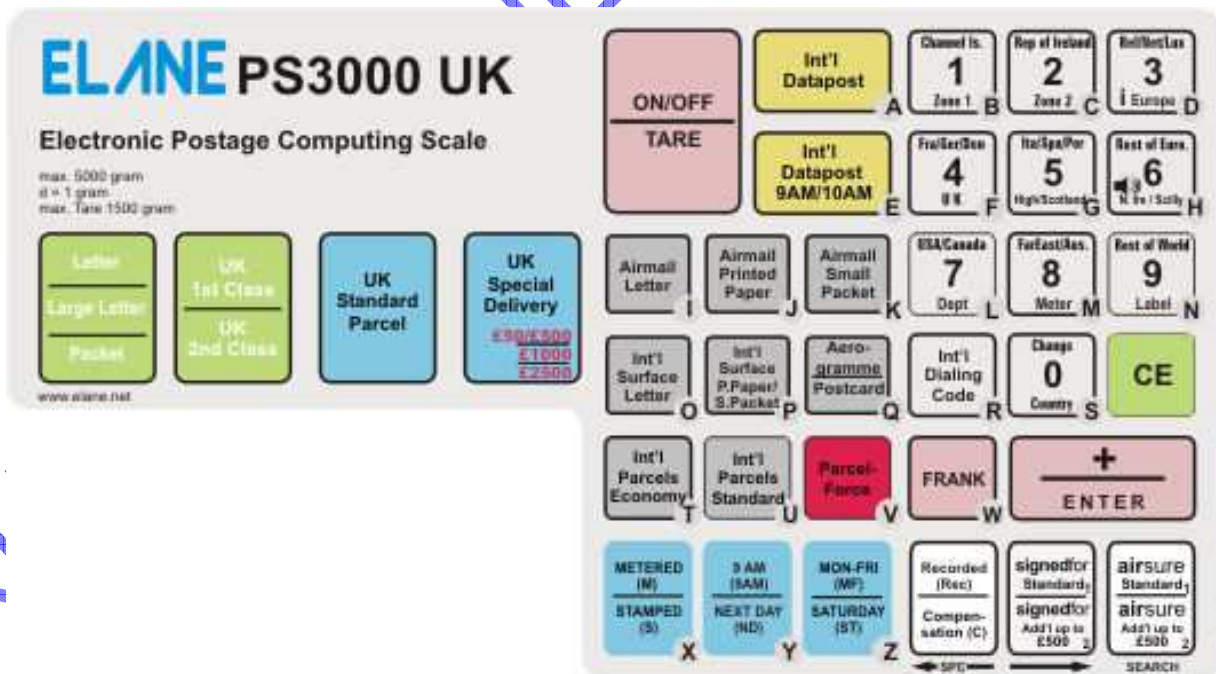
ELANE PS3000 UK

Electronic Postage Computing Scale

max. 5000 gram
d = 1 gram
max. Tare 1500 gram

Letter
Large Letter
Packet

UK 1st Class
UK 2nd Class

UK Standard Parcel

UK Special Delivery
£50/£500
£1000
£2500

www.elane.net

ON/OFF
TARE

Int'l Datapost A

Int'l Datapost 9AM/10AM E

Channel Is. 1 Zone 1 B

Rep of Ireland 2 Zone 2 C

Hol/Bel/Lux 3 Europe D

Fra/Ger/Den 4 UK F

Ita/Spa/Por 5 High/Scotland G

Rest of Euro. 6 N. Ire / Scilly H

Airmail Letter I

Airmail Printed Paper J

Airmail Small Packet K

USA/Canada 7 Dept L

FarEast/Aus. 8 Meter M

Rest of World 9 Label N

Int'l Surface Letter O

Int'l Surface P.Paper/ S.Packet P

Aero-gramme Postcard Q

Int'l Dialing Code R

Change 0 Country S

CE

Int'l Parcels Economy T

Int'l Parcels Standard U

Parcel-Force V

FRANK W

+
ENTER

METERED (M)
STAMPED (S) X

9 AM (9AM)
NEXT DAY (ND) Y

MON-FRI (MF)
SATURDAY (ST) Z

Recorded (Rec)
Compen-sation (C)

signedfor Standard 1
signedfor Add'l up to £500 2

airsure Standard 1
airsure Add'l up to £500 2

SPC
SEARCH